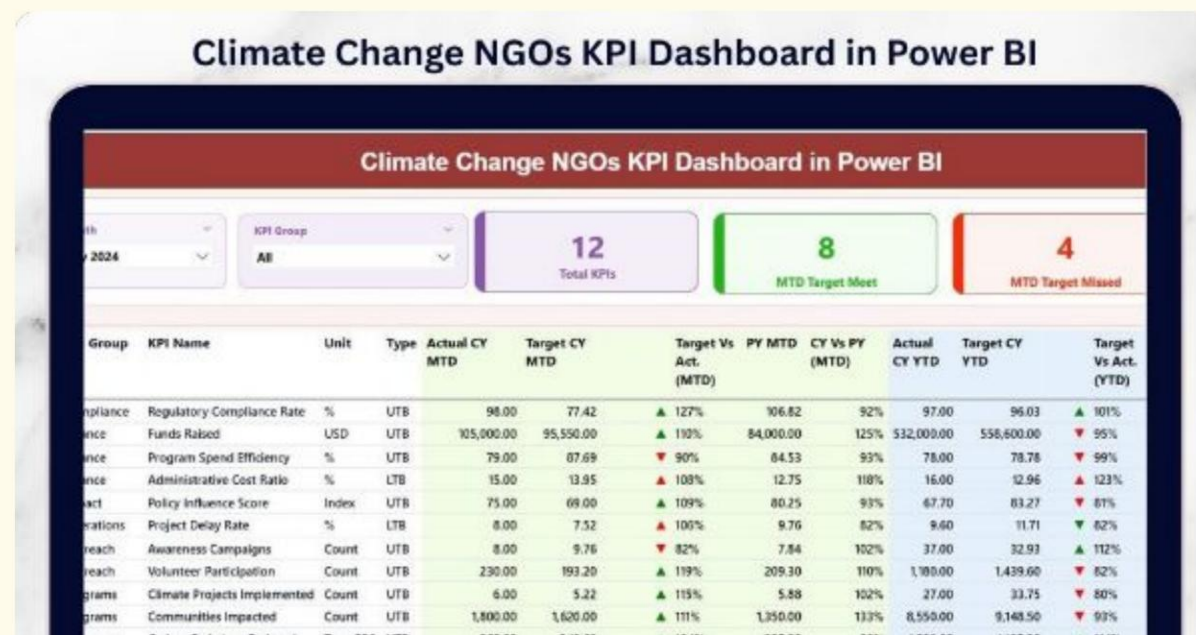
Climate Change NGOs KPI Dashboard in Power BI

Climate Change NGOs KPI Dashboard in Power BI

th
2024

KPI Group
All

12
Total KPIs

8
MTD Target Meet

4
MTD Target Missed

| Group | KPI Name | Unit | Type | Actual CY MTD | Target CY MTD | Target Vs Act. (MTD) | PY MTD | CY Vs PY (MTD) | Actual CY YTD | Target CY YTD | Target Vs Act. (YTD) |
|---|---|---|---|---|---|---|---|---|---|---|---|
| npliance | Regulatory Compliance Rate | % | UTB | 98.00 | 77.42 | ▲ 127% | 106.82 | 92% | 97.00 | 96.03 | ▲ 101% |
| nce | Funds Raised | USD | UTB | 105,000.00 | 95,550.00 | ▲ 110% | 84,000.00 | 125% | 532,000.00 | 558,600.00 | ▼ 95% |
| nce | Program Spend Efficiency | % | UTB | 79.00 | 87.69 | ▼ 90% | 84.53 | 93% | 78.00 | 78.78 | ▼ 99% |
| nce | Administrative Cost Ratio | % | LTB | 15.00 | 13.95 | ▲ 108% | 12.75 | 118% | 16.00 | 12.96 | ▲ 123% |
| act | Policy Influence Score | Index | UTB | 75.00 | 69.00 | ▲ 109% | 80.25 | 93% | 67.70 | 83.27 | ▼ 81% |
| erations | Project Delay Rate | % | LTB | 8.00 | 7.52 | ▲ 106% | 9.76 | 82% | 9.60 | 11.71 | ▼ 82% |
| reach | Awareness Campaigns | Count | UTB | 8.00 | 9.76 | ▼ 82% | 7.84 | 102% | 37.00 | 32.93 | ▲ 112% |
| reach | Volunteer Participation | Count | UTB | 230.00 | 193.20 | ▲ 119% | 209.30 | 110% | 1,180.00 | 1,439.60 | ▼ 82% |
| grams | Climate Projects Implemented | Count | UTB | 6.00 | 5.22 | ▲ 115% | 5.88 | 102% | 27.00 | 33.75 | ▼ 80% |
| grams | Communities Impacted | Count | UTB | 1,800.00 | 1,620.00 | ▲ 111% | 1,350.00 | 133% | 8,550.00 | 9,148.50 | ▼ 93% |